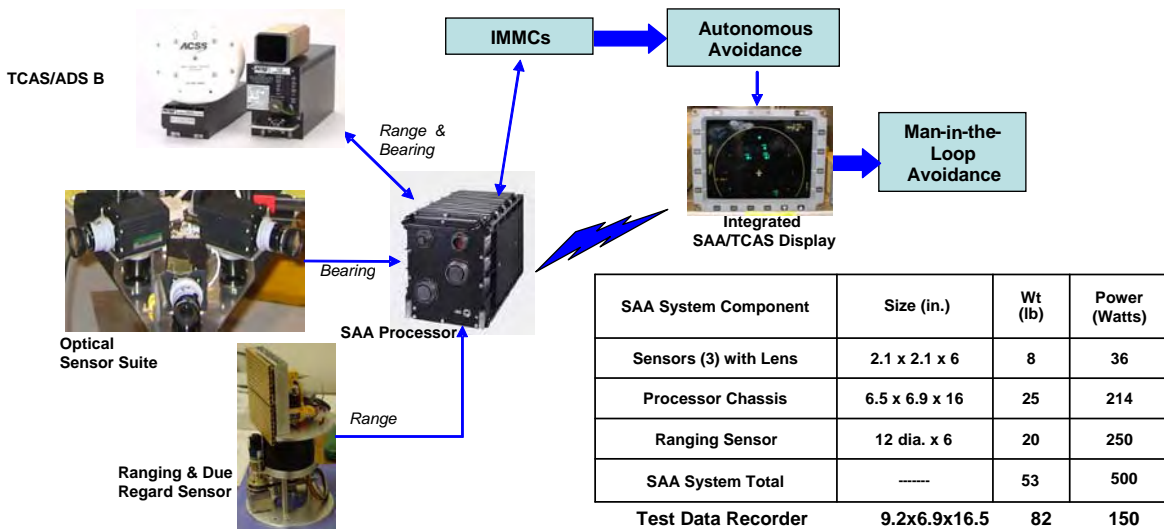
TCAS/ADS B

ACSS

IMMCs

Autonomous Avoidance

Range & Bearing

Man-in-the-Loop Avoidance

Integrated SAA/TCAS Display

Bearing

SAA Processor

Optical Sensor Suite

Range

Ranging & Due Regard Sensor

| SAA System Component | Size (in.) | Wt (lb) | Power (Watts) |
|---|---|---|---|
| Sensors (3) with Lens | 2.1 x 2.1 x 6 | 8 | 36 |
| Processor Chassis | 6.5 x 6.9 x 16 | 25 | 214 |
| Ranging Sensor | 12 dia. x 6 | 20 | 250 |
| SAA System Total | ------- | 53 | 500 |
| Test Data Recorder | 9.2x6.9x16.5 | 82 | 150 |